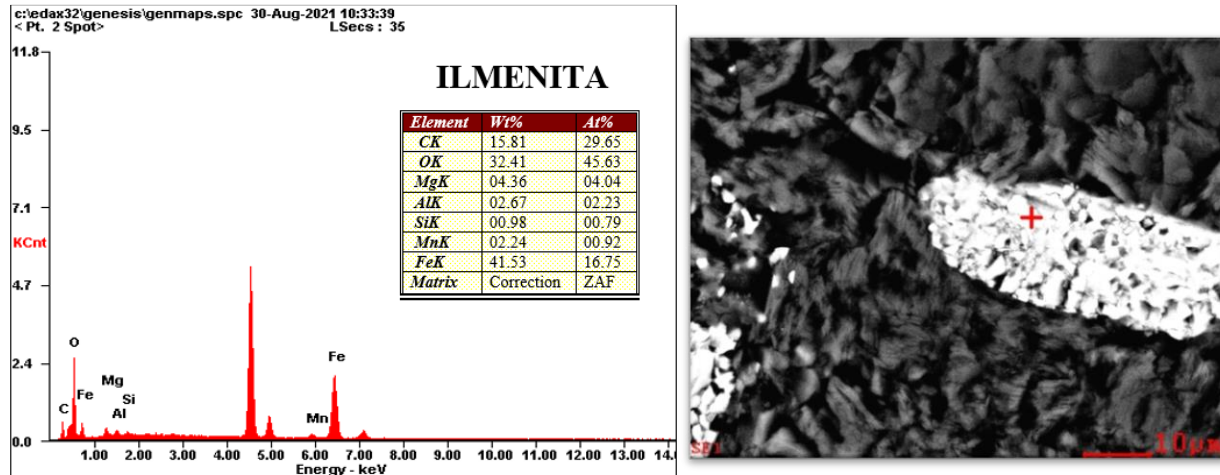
c:\edax32\genesis\genmaps.spc 30-Aug-2021 10:33:39
< Pt. 2 Spot> LSecs : 35

11.8
9.5
7.1
KCnt
4.7
2.4
0.0

ILMENITA

| Element | Wt% | At% |
|---|---|---|
| CK | 15.81 | 29.65 |
| OK | 32.41 | 45.63 |
| MgK | 04.36 | 04.04 |
| AlK | 02.67 | 02.23 |
| SiK | 00.98 | 00.79 |
| MnK | 02.24 | 00.92 |
| FeK | 41.53 | 16.75 |
| Matrix | Correction | ZAF |

O
Fe
Mg
Si
C
Al
Mn
Fe

1.00 2.00 3.00 4.00 5.00 6.00 7.00 8.00 9.00 10.00 11.00 12.00 13.00 14.0
Energy - keV

SEI
10μm